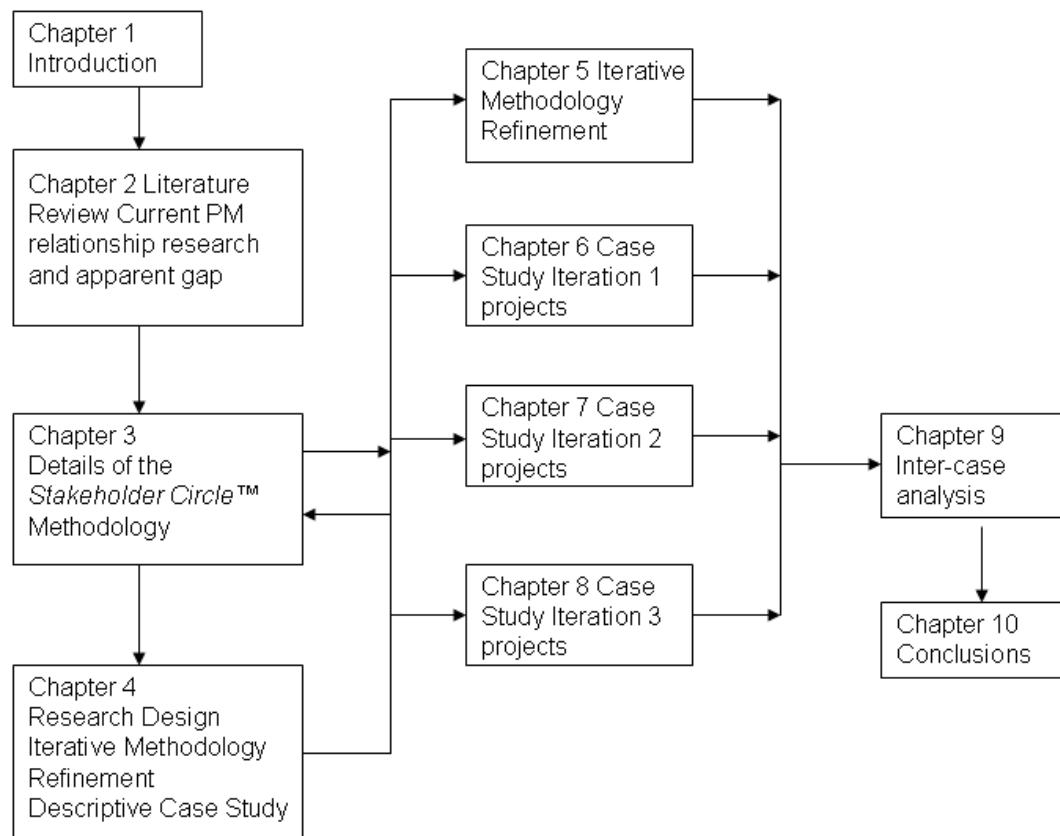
Chapter 1
Introduction

Chapter 2 Literature Review Current PM relationship research and apparent gap

Chapter 3
Details of the *Stakeholder Circle™* Methodology

Chapter 4
Research Design
Iterative Methodology Refinement
Descriptive Case Study

Chapter 5 Iterative Methodology Refinement

Chapter 6 Case Study Iteration 1 projects

Chapter 7 Case Study Iteration 2 projects

Chapter 8 Case Study Iteration 3 projects

Chapter 9
Inter-case analysis

Chapter 10
Conclusions